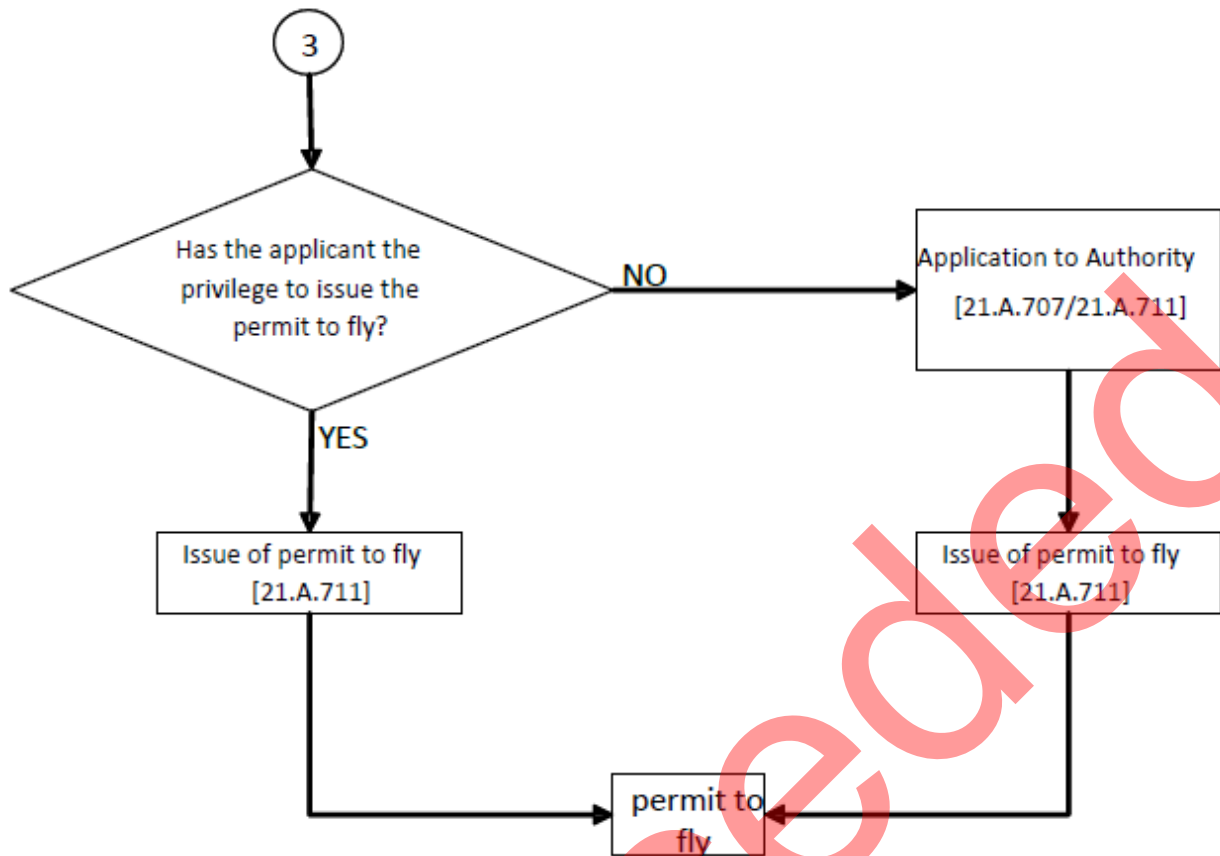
3

Has the applicant the privilege to issue the permit to fly?

NO

Application to Authority [21.A.707/21.A.711]

YES

Issue of permit to fly [21.A.711]

Issue of permit to fly [21.A.711]

permit to fly

eded